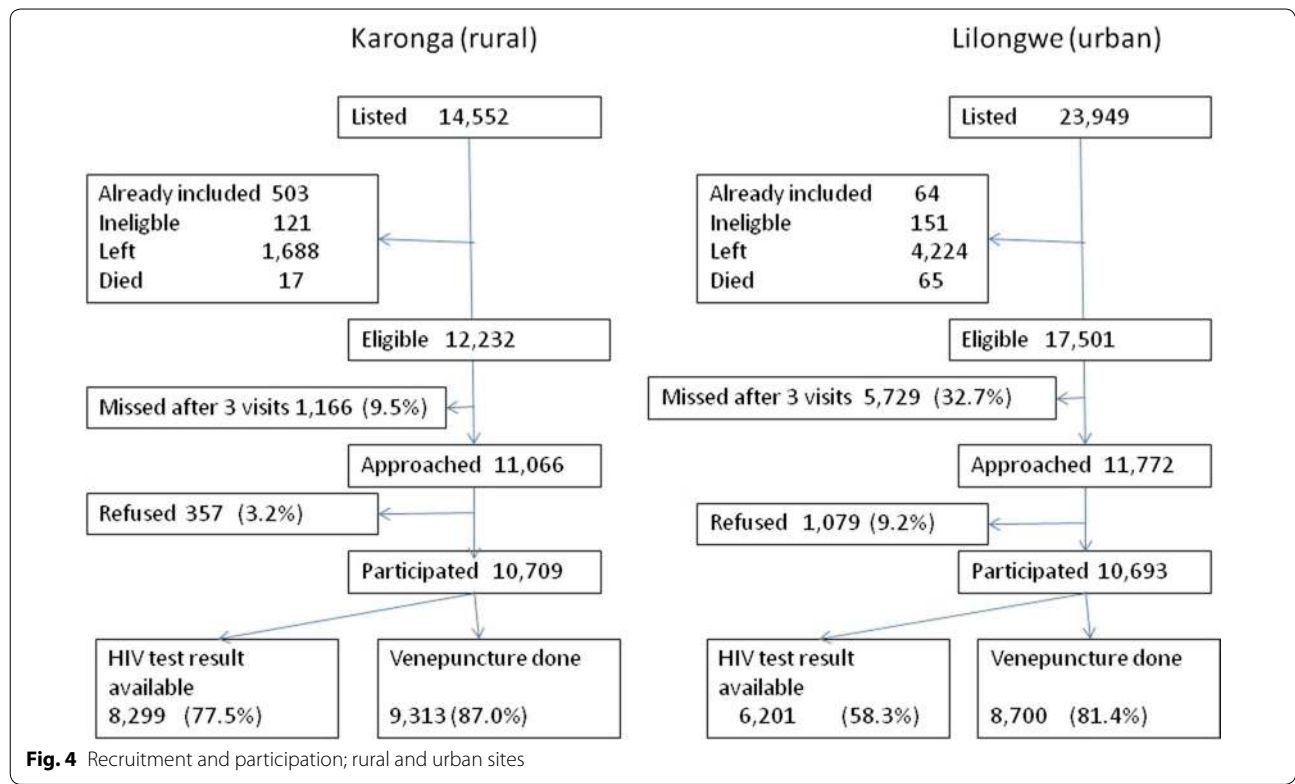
Karonga (rural)

Listed 14,552

Already included 503
Ineligble 121
Left 1,688
Died 17

Eligible 12,232

Missed after 3 visits 1,166 (9.5%)

Approached 11,066

Refused 357 (3.2%)

Participated 10,709

HIV test result available
8,299 (77.5%)

Venepuncture done
9,313 (87.0%)

Lilongwe (urban)

Listed 23,949

Already included 64
Ineligble 151
Left 4,224
Died 65

Eligible 17,501

Missed after 3 visits 5,729 (32.7%)

Approached 11,772

Refused 1,079 (9.2%)

Participated 10,693

HIV test result available
6,201 (58.3%)

Venepuncture done
8,700 (81.4%)

**Fig. 4** Recruitment and participation; rural and urban sites